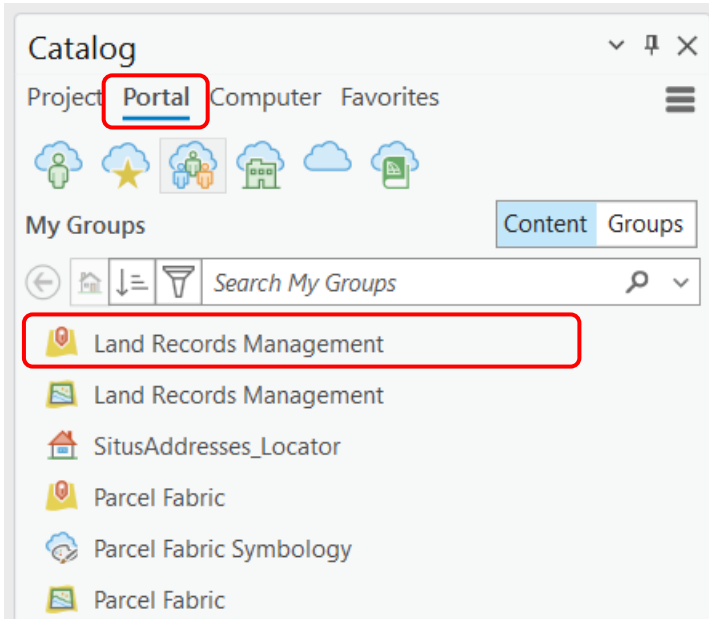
Catalog

Project Portal Computer Favorites

My Groups

Content Groups

Search My Groups

Land Records Management

Land Records Management

SitusAddresses_Locator

Parcel Fabric

Parcel Fabric Symbology

Parcel Fabric